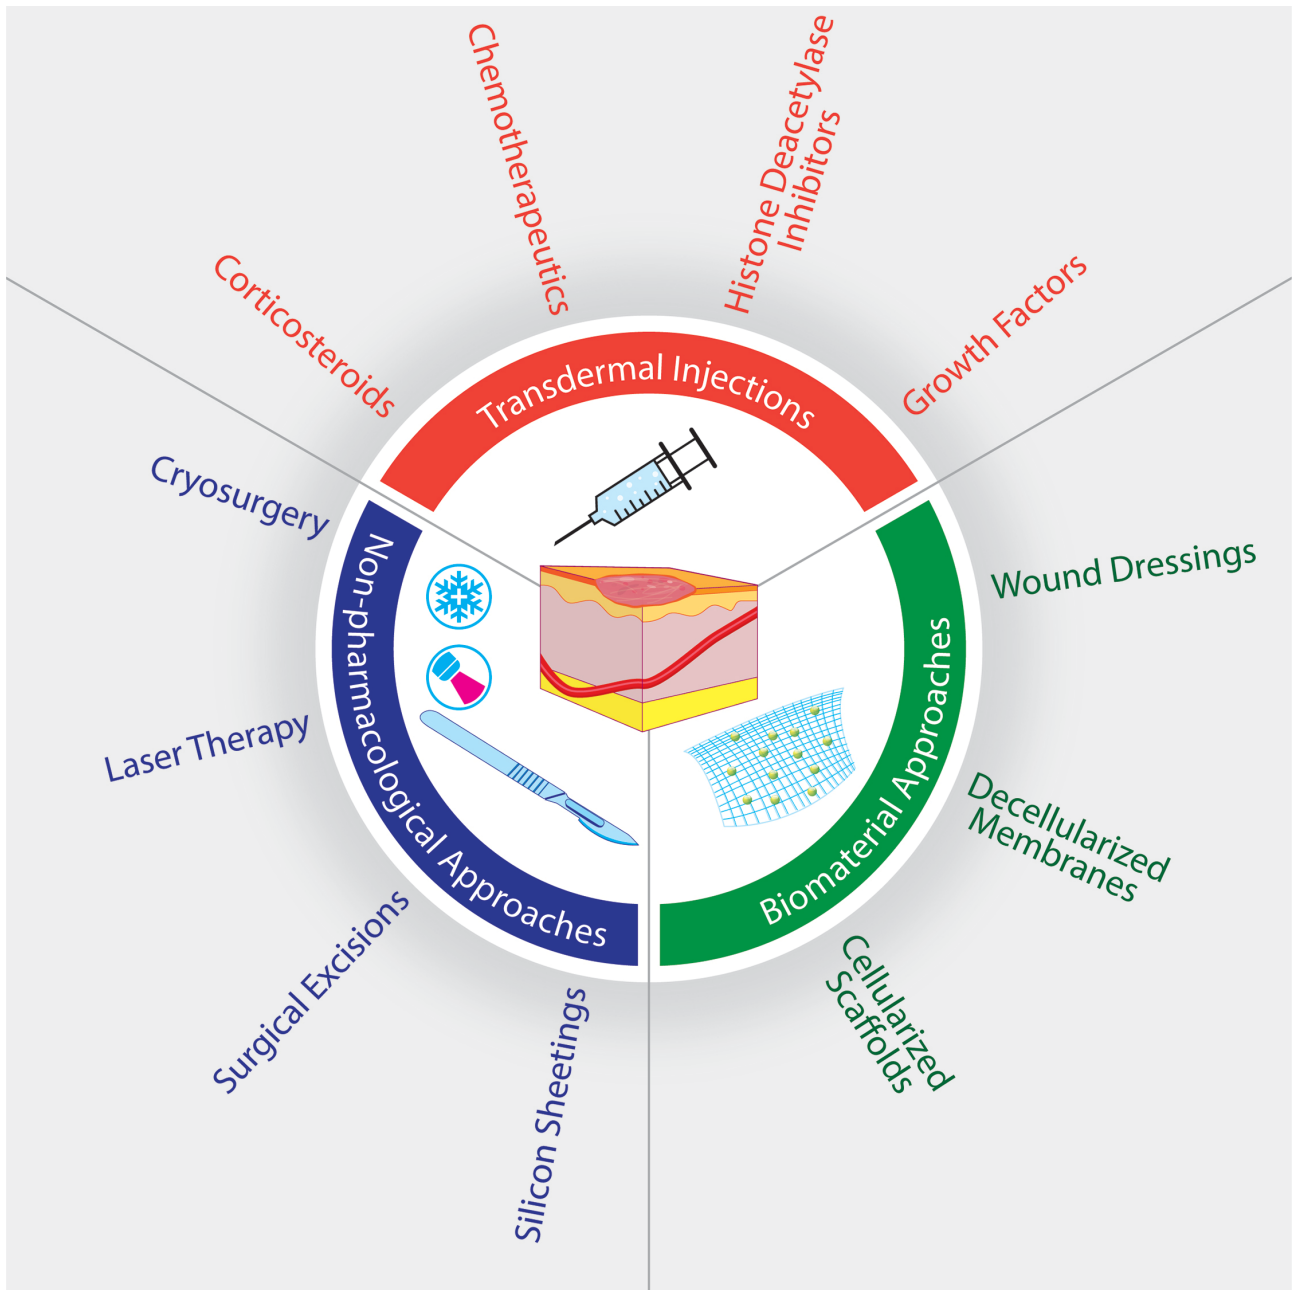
Transdermal Injections

Corticosteroids

Chemotherapeutics

Histone Deacetylase Inhibitors

Growth Factors

Non-pharmacological Approaches

Cryosurgery

Laser Therapy

Surgical Excisions

Silicon Sheetings

Biomaterial Approaches

Wound Dressings

Decellularized Membranes

Cellularized Scaffolds